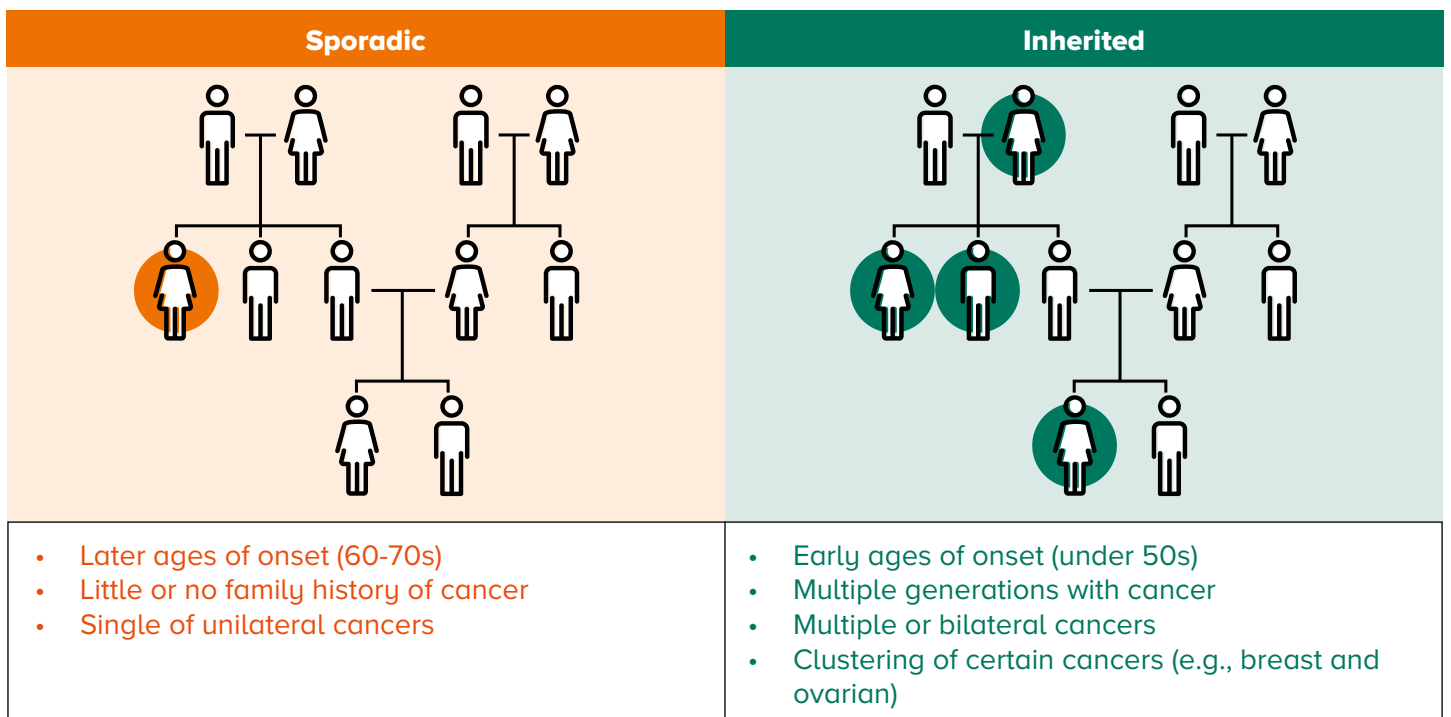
| Sporadic | Inherited |
|---|---|
| • Later ages of onset (60-70s)<br>• Little or no family history of cancer<br>• Single of unilateral cancers | • Early ages of onset (under 50s)<br>• Multiple generations with cancer<br>• Multiple or bilateral cancers<br>• Clustering of certain cancers (e.g., breast and ovarian) |